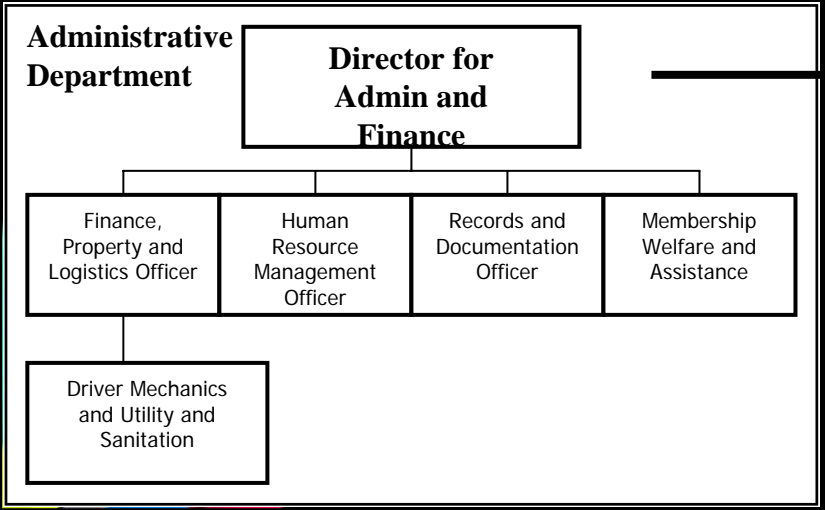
Administrative Department

Director for Admin and Finance

Finance, Property and Logistics Officer

Human Resource Management Officer

Records and Documentation Officer

Membership Welfare and Assistance

Driver Mechanics and Utility and Sanitation